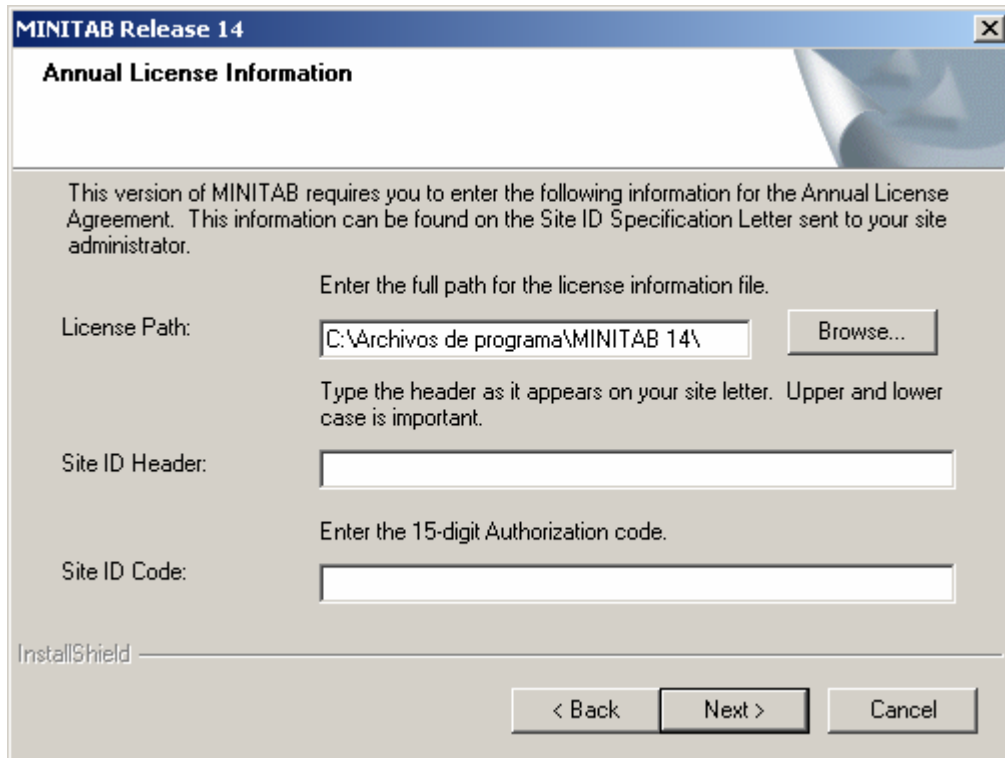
MINITAB Release 14

Annual License Information

This version of MINITAB requires you to enter the following information for the Annual License Agreement. This information can be found on the Site ID Specification Letter sent to your site administrator.

Enter the full path for the license information file.

License Path: C:\Archivos de programa\MINITAB 14\ Browse...

Type the header as it appears on your site letter. Upper and lower case is important.

Site ID Header:

Enter the 15-digit Authorization code.

Site ID Code:

InstallShield

< Back Next > Cancel